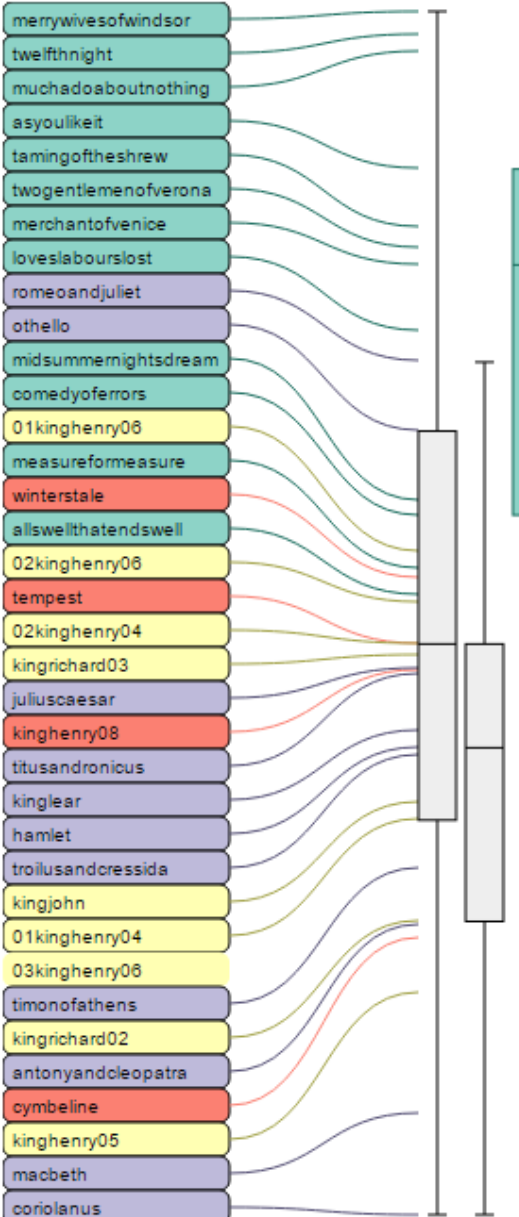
merrywivesofwindsor
twelfthnight
muchadoaboutnothing
asyoulikeit
tamingoftheshrew
twogentlemenofverona
merchantofvenice
loveslabourslost
romeoandjuliet
othello
midsummernightsdream
comedyoferrors
01kinghenry06
measureformeasure
winterstale
allswellthatendswell
02kinghenry06
tempest
02kinghenry04
kingrichard03
juliuscaesar
kinghenry08
titusandronicus
kinglear
hamlet
troilusandcressida
kingjohn
01kinghenry04
03kinghenry06
timonofathens
kingrichard02
antonyandcleopatra
cymbeline
kinghenry05
macbeth
coriolanus